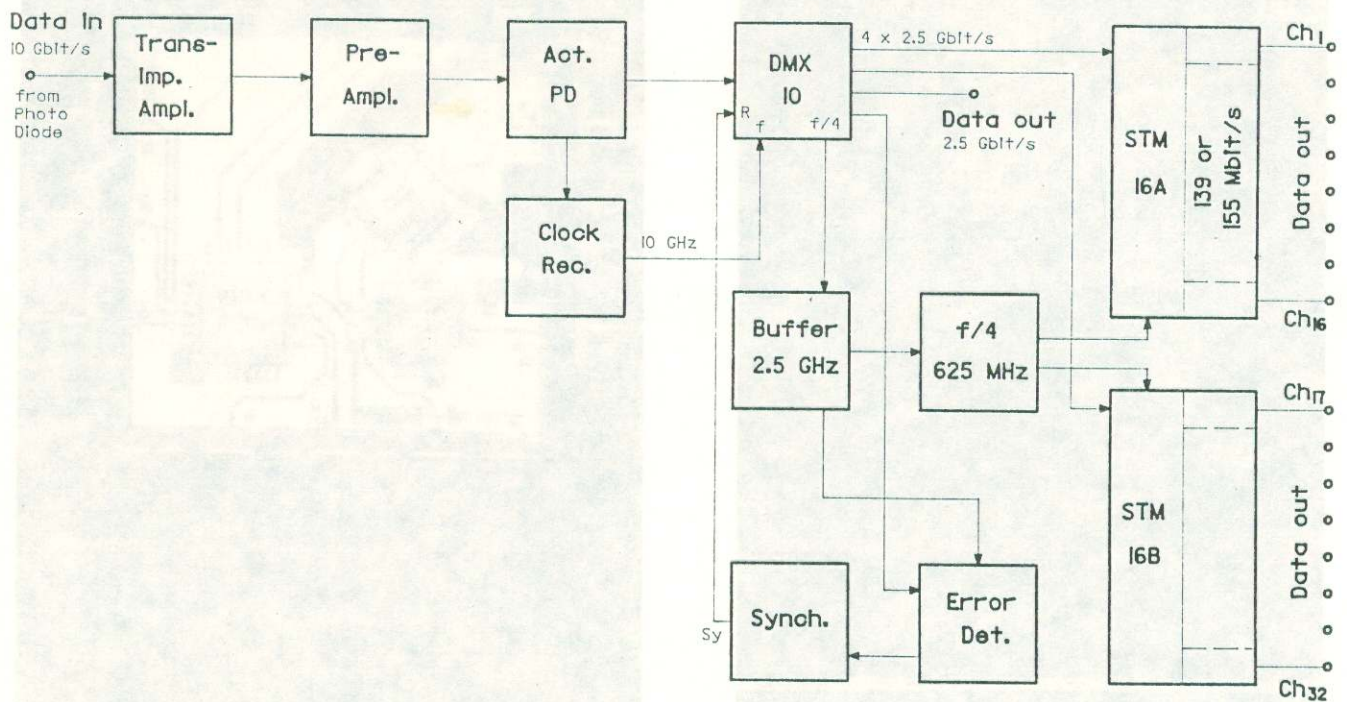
Data In
10 Gbit/s
from Photo Diode

Trans-Imp. Ampl.

Pre-Ampl.

Act. PD

Clock Rec.

10 GHz

DMX 10
R
f
f/4

4 x 2.5 Gbit/s

Data out
2.5 Gbit/s

Buffer
2.5 GHz

f/4
625 MHz

Synch.

Sy

Error Det.

STM 16A

139 or 155 Mbit/s

$Ch_1$

Data out

$Ch_{16}$

$Ch_{17}$

STM 16B

Data out

$Ch_{32}$